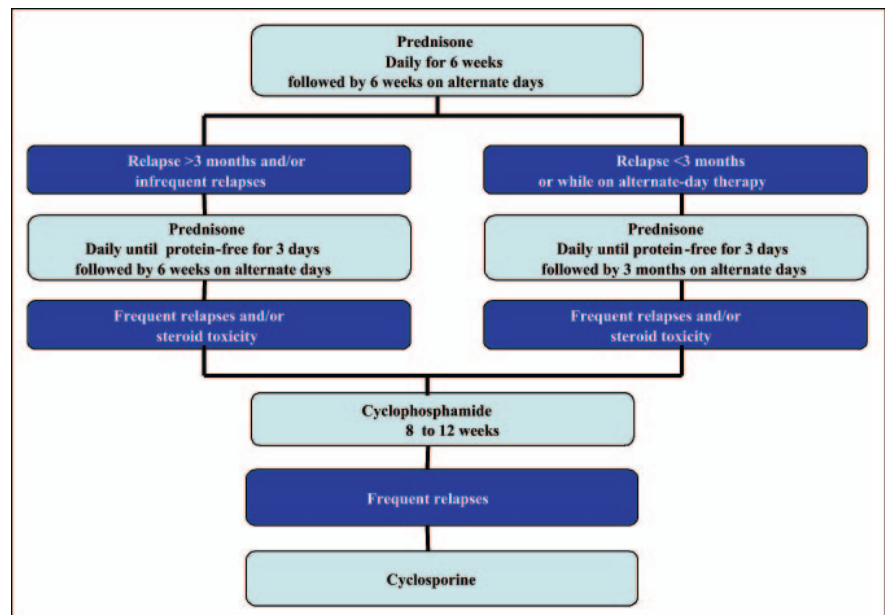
Prednisone
Daily for 6 weeks
followed by 6 weeks on alternate days

Relapse >3 months and/or
infrequent relapses

Prednisone
Daily until protein-free for 3 days
followed by 6 weeks on alternate days

Frequent relapses and/or
steroid toxicity

Relapse <3 months
or while on alternate-day therapy

Prednisone
Daily until protein-free for 3 days
followed by 3 months on alternate days

Frequent relapses and/or
steroid toxicity

Cyclophosphamide
8 to 12 weeks

Frequent relapses

Cyclosporine